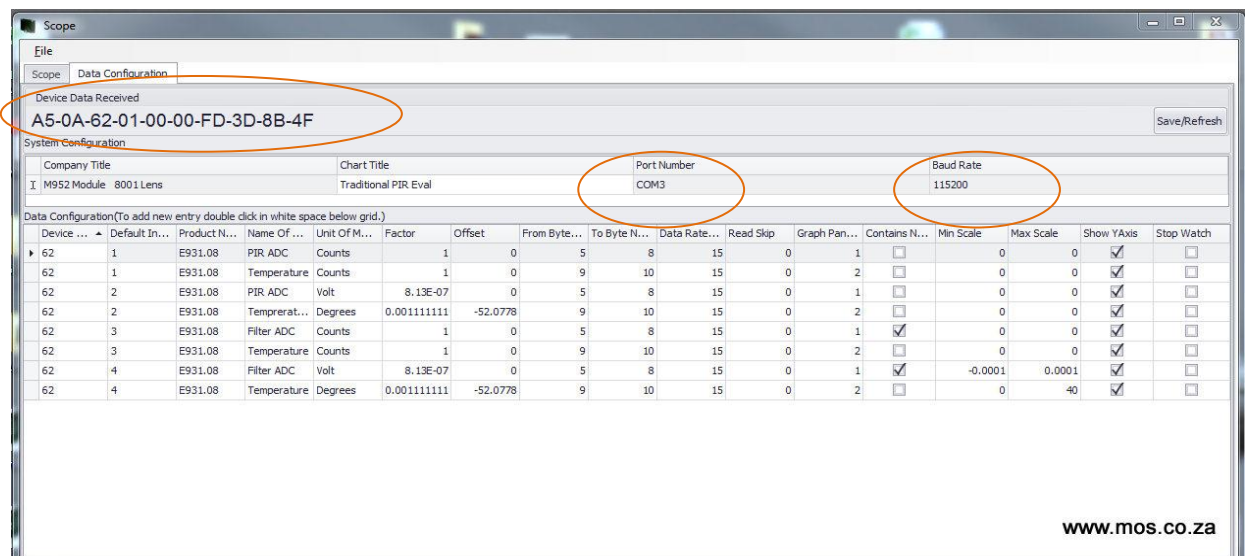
Scope

File

Scope | Data Configuration

Device Data Received

A5-0A-62-01-00-00-FD-3D-8B-4F

Save/Refresh

System Configuration

| Company Title | Chart Title | Port Number | Baud Rate |
|---|---|---|---|
| M952 Module 8001 Lens | Traditional PIR Eval | COM3 | 115200 |

Data Configuration(To add new entry double click in white space below grid.)

| Device ... | Default In... | Product N... | Name Of ... | Unit Of M... | Factor | Offset | From Byte... | To Byte N... | Data Rate... | Read Skip | Graph Pan... | Contains N... | Min Scale | Max Scale | Show YAxis | Stop Watch |
|---|---|---|---|---|---|---|---|---|---|---|---|---|---|---|---|---|
| 62 | 1 | E931.08 | PIR ADC | Counts | 1 | 0 | 5 | 8 | 15 | 0 | 1 | ☐ | 0 | 0 | ☑ | ☐ |
| 62 | 1 | E931.08 | Temperature | Counts | 1 | 0 | 9 | 10 | 15 | 0 | 2 | ☐ | 0 | 0 | ☑ | ☐ |
| 62 | 2 | E931.08 | PIR ADC | Volt | 8.13E-07 | 0 | 5 | 8 | 15 | 0 | 1 | ☐ | 0 | 0 | ☑ | ☐ |
| 62 | 2 | E931.08 | Temprerat... | Degrees | 0.001111111 | -52.0778 | 9 | 10 | 15 | 0 | 2 | ☐ | 0 | 0 | ☑ | ☐ |
| 62 | 3 | E931.08 | Filter ADC | Counts | 1 | 0 | 5 | 8 | 15 | 0 | 1 | ☑ | 0 | 0 | ☑ | ☐ |
| 62 | 3 | E931.08 | Temperature | Counts | 1 | 0 | 9 | 10 | 15 | 0 | 2 | ☐ | 0 | 0 | ☑ | ☐ |
| 62 | 4 | E931.08 | Filter ADC | Volt | 8.13E-07 | 0 | 5 | 8 | 15 | 0 | 1 | ☑ | -0.0001 | 0.0001 | ☑ | ☐ |
| 62 | 4 | E931.08 | Temperature | Degrees | 0.001111111 | -52.0778 | 9 | 10 | 15 | 0 | 2 | ☐ | 0 | 40 | ☑ | ☐ |

www.mos.co.za